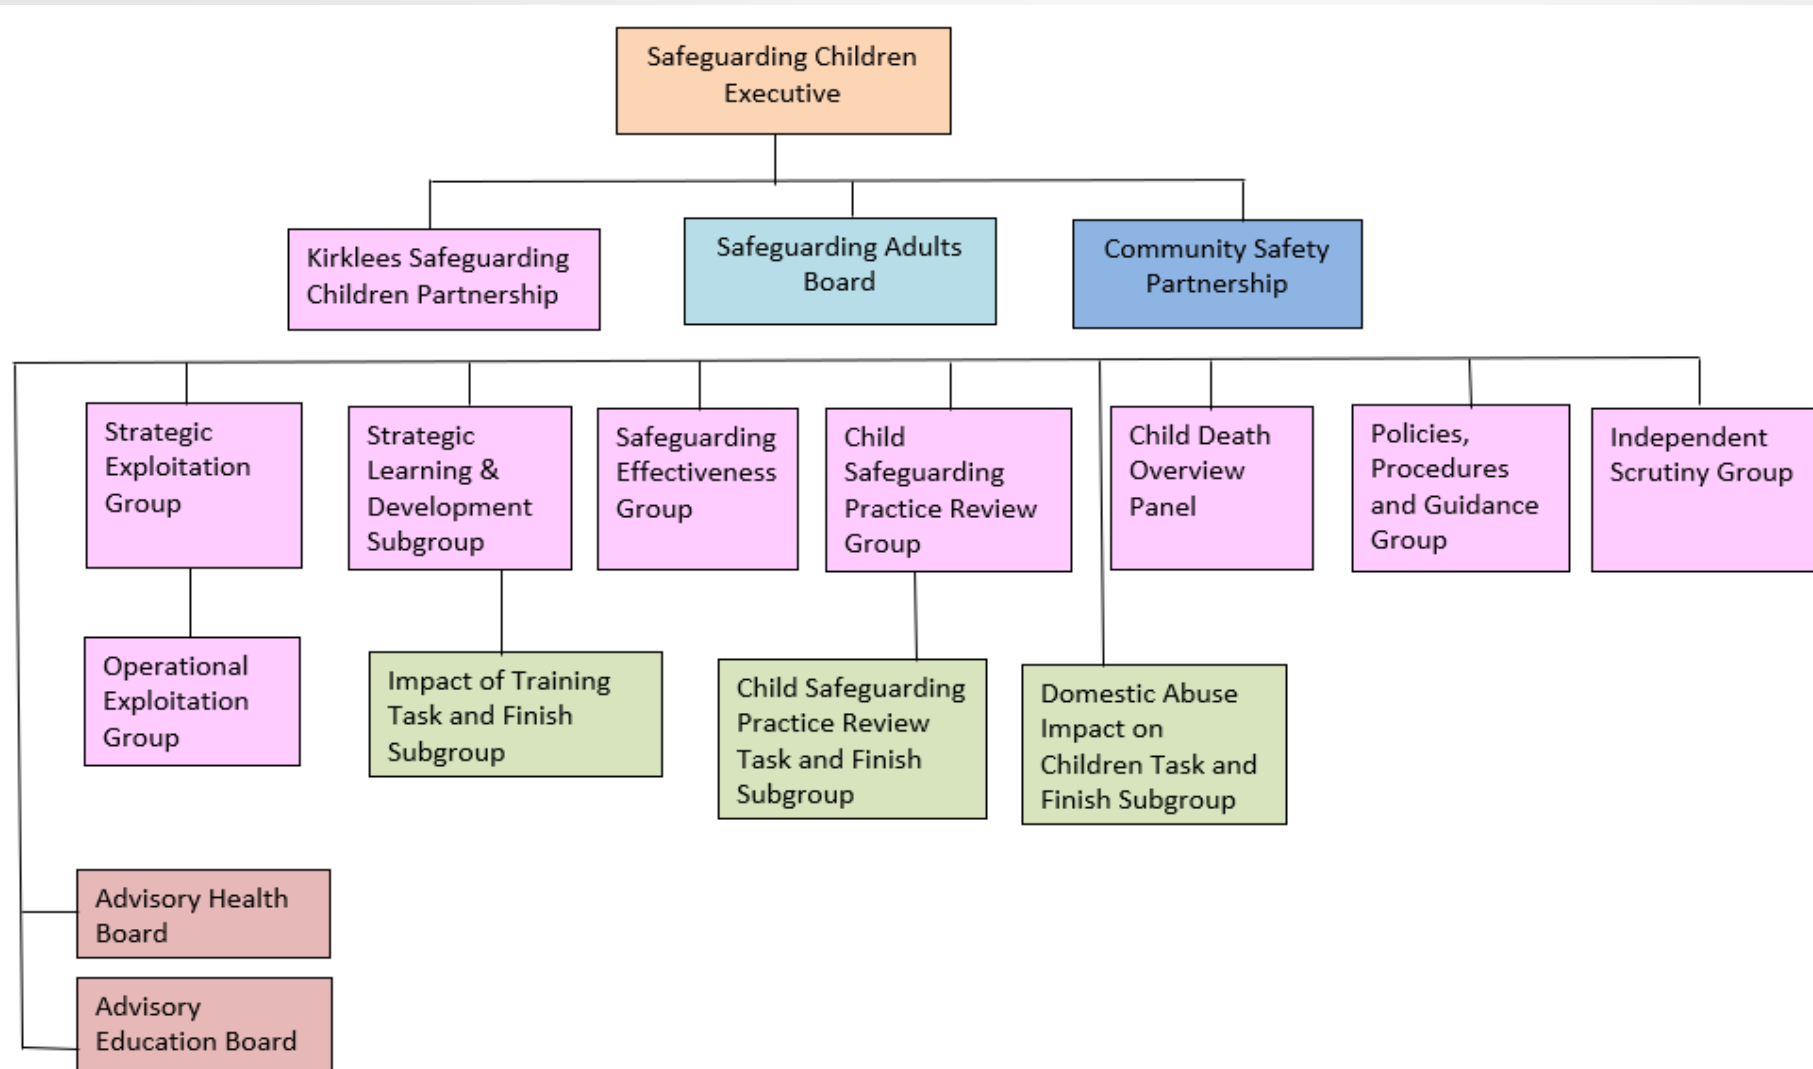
Safeguarding Children Executive

Kirklees Safeguarding Children Partnership

Safeguarding Adults Board

Community Safety Partnership

Strategic Exploitation Group

Strategic Learning & Development Subgroup

Safeguarding Effectiveness Group

Child Safeguarding Practice Review Group

Child Death Overview Panel

Policies, Procedures and Guidance Group

Independent Scrutiny Group

Operational Exploitation Group

Impact of Training Task and Finish Subgroup

Child Safeguarding Practice Review Task and Finish Subgroup

Domestic Abuse Impact on Children Task and Finish Subgroup

Advisory Health Board

Advisory Education Board